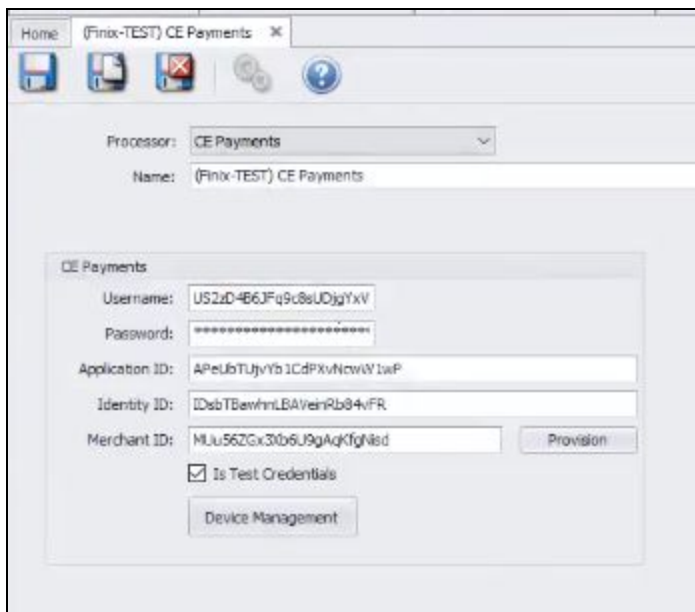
Home (Finix-TEST) CE Payments ✕

Processor: CE Payments

Name: (Finix-TEST) CE Payments

CE Payments

Username: US2zD4B6JFq9c8sUDjgYxV

Password: ************************

Application ID: APeUbTUjvYb1CdPXvNcwiW1wP

Identity ID: IDsbTBawhnLBAVeinRb84vFR

Merchant ID: MUu56ZGx3Xb6U9gAqKfgNisd

Provision

Is Test Credentials

Device Management